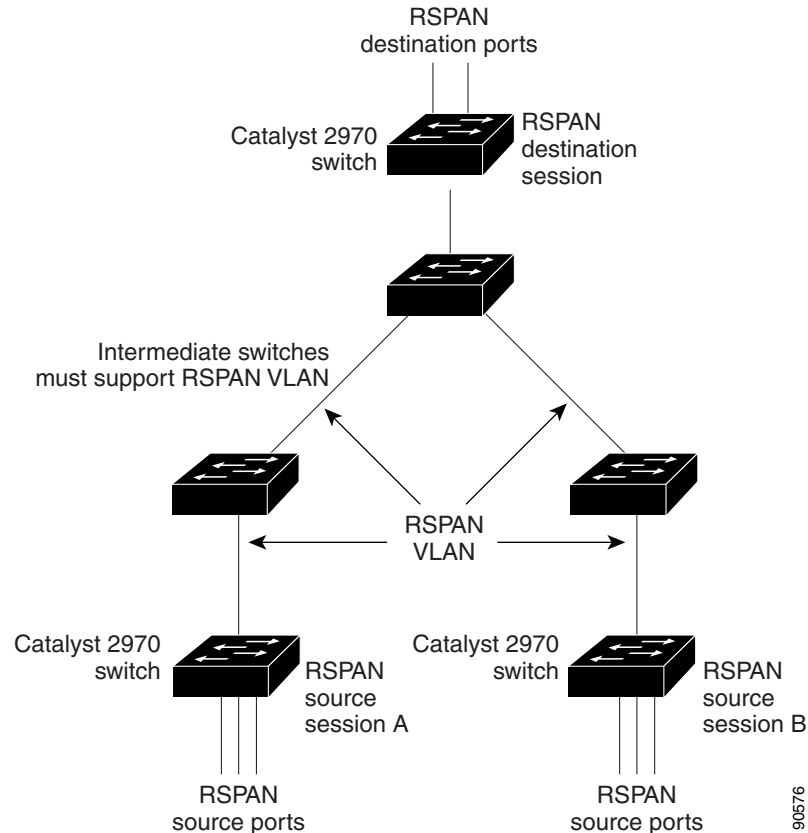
RSPAN destination ports

Catalyst 2970 switch

RSPAN destination session

Intermediate switches must support RSPAN VLAN

RSPAN VLAN

Catalyst 2970 switch

RSPAN source session A

Catalyst 2970 switch

RSPAN source session B

RSPAN source ports

RSPAN source ports

90576